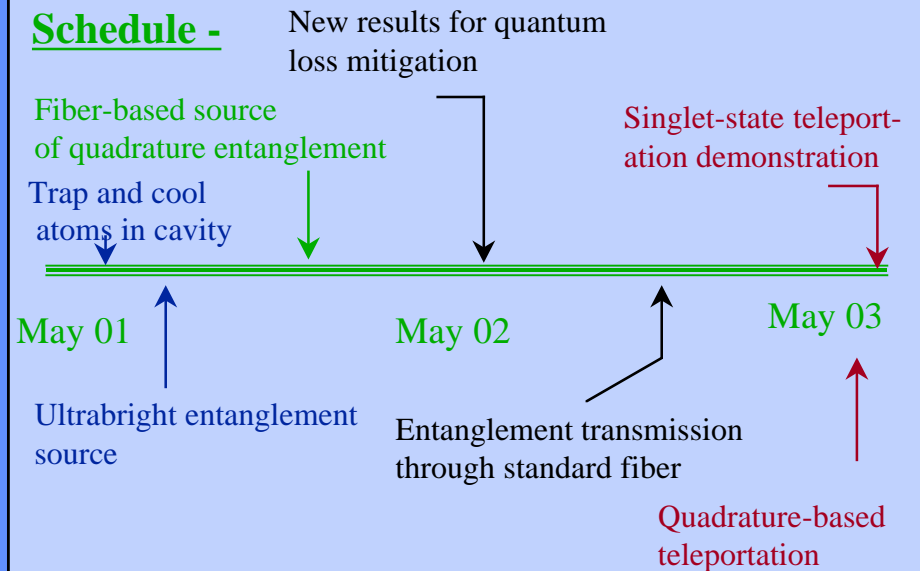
Schedule -

New results for quantum loss mitigation

Fiber-based source of quadrature entanglement

Singlet-state teleportation demonstration

Trap and cool atoms in cavity

May 01

May 02

May 03

Ultrabright entanglement source

Entanglement transmission through standard fiber

Quadrature-based teleportation